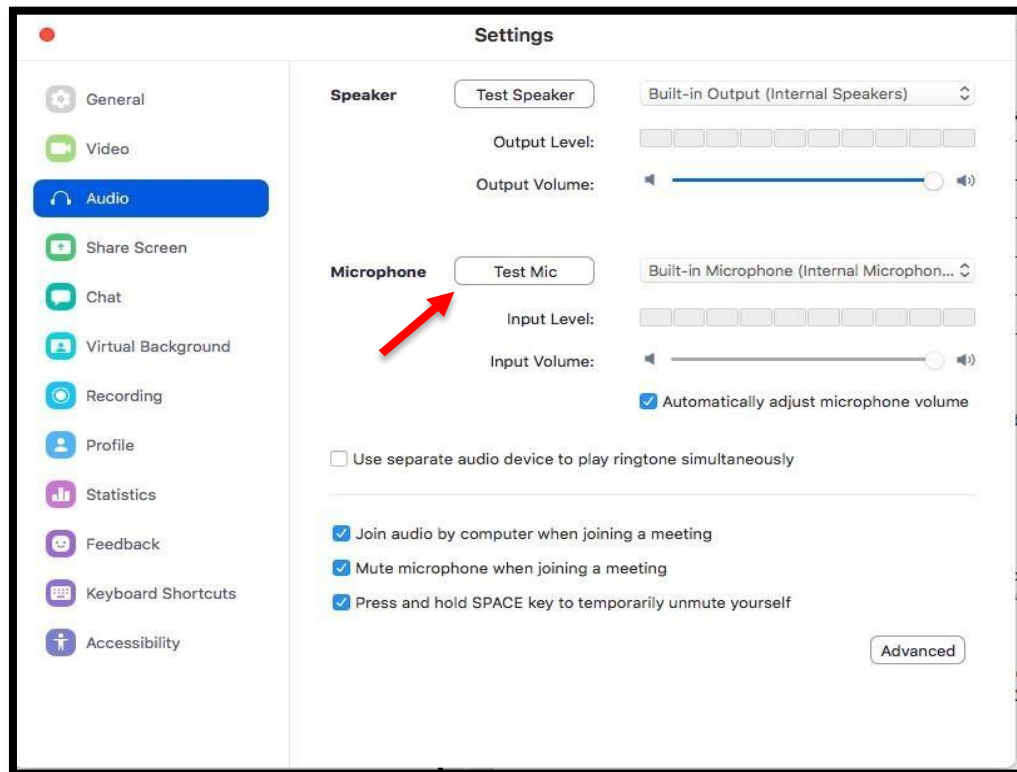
Settings

General
Video
Audio
Share Screen
Chat
Virtual Background
Recording
Profile
Statistics
Feedback
Keyboard Shortcuts
Accessibility

Speaker
Test Speaker
Built-in Output (Internal Speakers)
Output Level:
Output Volume:

Microphone
Test Mic
Built-in Microphone (Internal Microphon...
Input Level:
Input Volume:
Automatically adjust microphone volume

Use separate audio device to play ringtone simultaneously

Join audio by computer when joining a meeting
Mute microphone when joining a meeting
Press and hold SPACE key to temporarily unmute yourself

Advanced